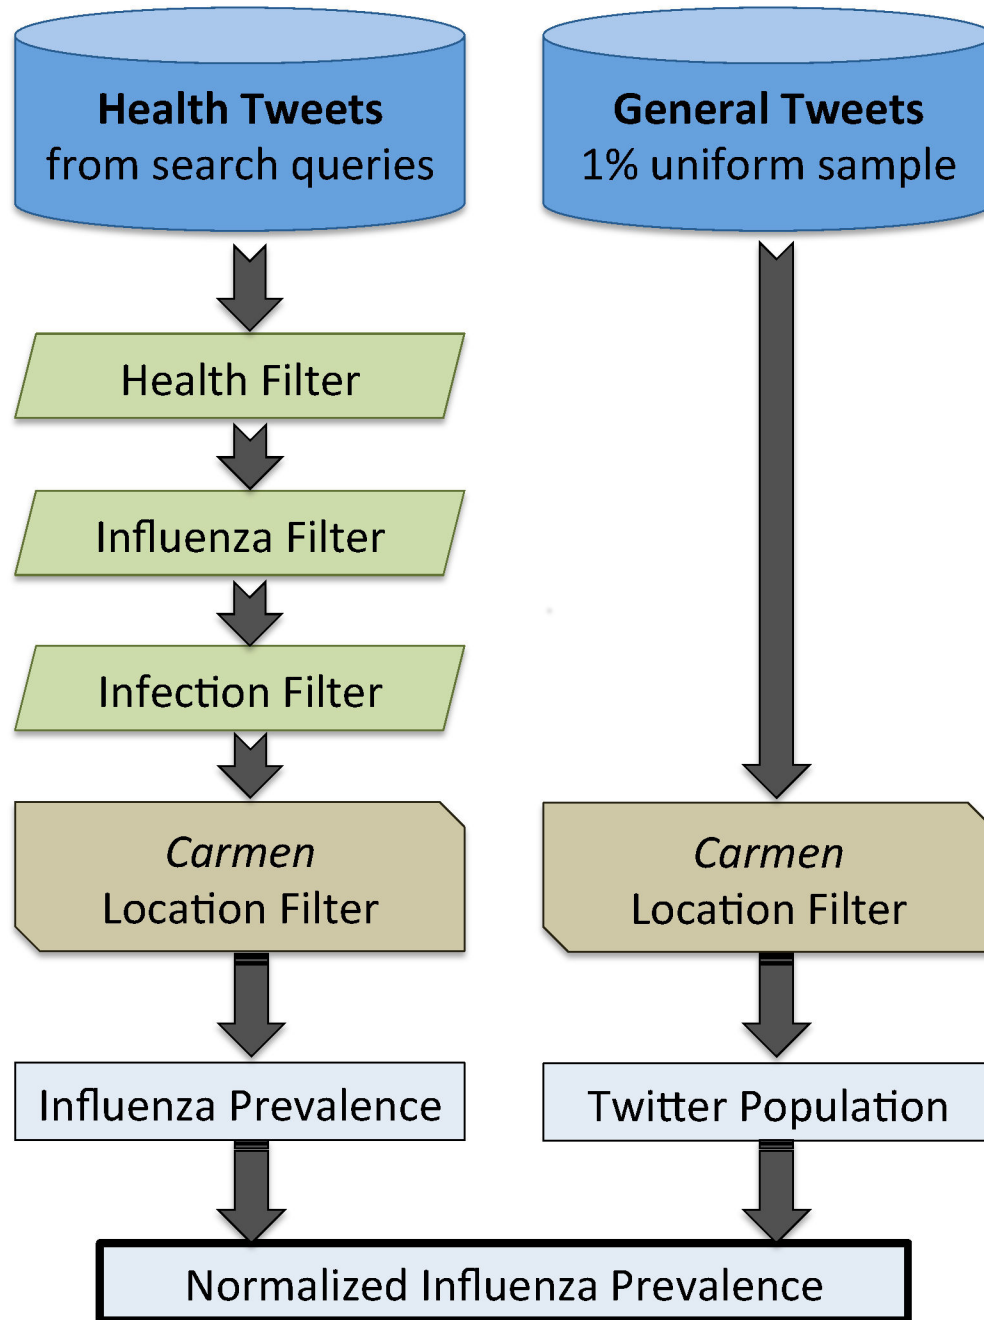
Health Tweets
from search queries

General Tweets
1% uniform sample

Health Filter

Influenza Filter

Infection Filter

Carmen
Location Filter

Carmen
Location Filter

Influenza Prevalence

Twitter Population

Normalized Influenza Prevalence